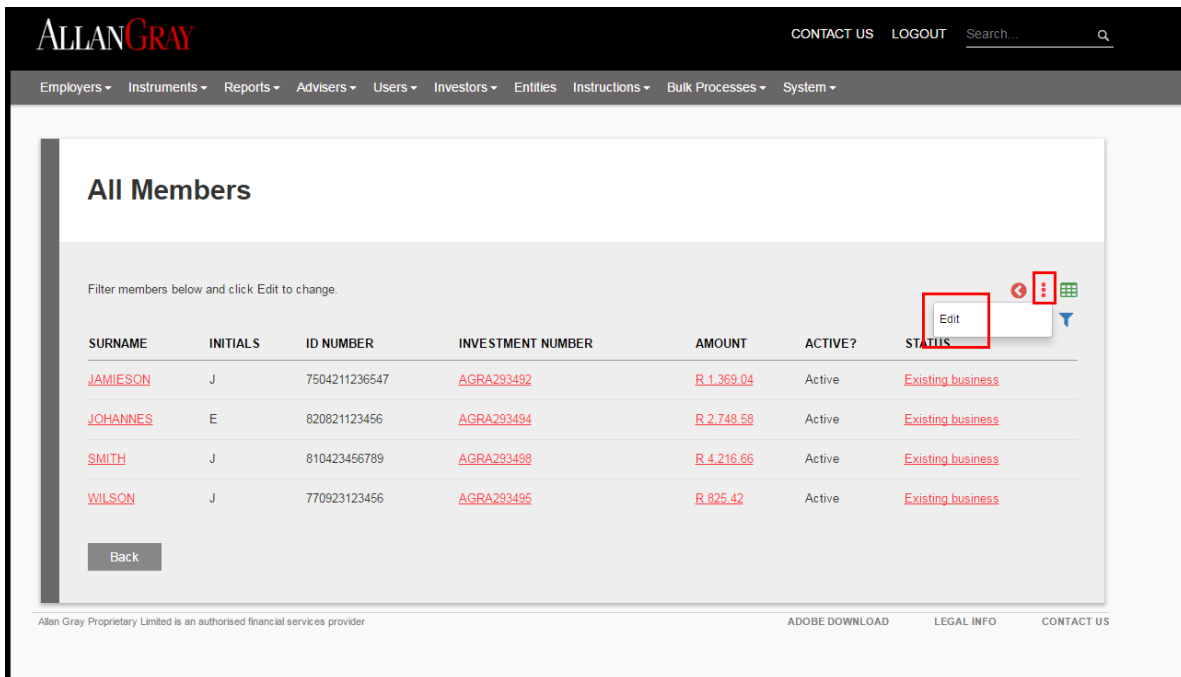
ALLANGRAY

CONTACT US LOGOUT Search...

Employers ▾ Instruments ▾ Reports ▾ Advisers ▾ Users ▾ Investors ▾ Entities Instructions ▾ Bulk Processes ▾ System ▾

All Members

Filter members below and click Edit to change.

Edit

| SURNAME | INITIALS | ID NUMBER | INVESTMENT NUMBER | AMOUNT | ACTIVE? | STATUS |
|---|---|---|---|---|---|---|
| JAMIESON | J | 7504211236547 | AGRA293492 | R 1,369.04 | Active | Existing business |
| JOHANNES | E | 820821123456 | AGRA293494 | R 2,748.58 | Active | Existing business |
| SMITH | J | 810423456789 | AGRA293498 | R 4,216.66 | Active | Existing business |
| WILSON | J | 770923123456 | AGRA293495 | R 825.42 | Active | Existing business |

Back

Allan Gray Proprietary Limited is an authorised financial services provider

ADOBE DOWNLOAD LEGAL INFO CONTACT US